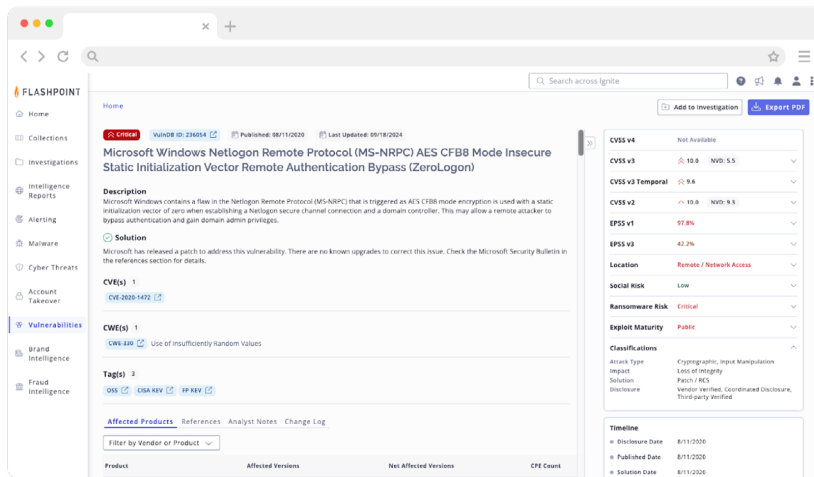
FLASHPOINT

Home
Collections
Investigations
Intelligence Reports
Alerting
Malware
Cyber Threats
Account Takeover
Vulnerabilities
Brand Intelligence
Fraud Intelligence

Search across Ignite

Home

Add to Investigation
Export PDF

Critical VulnDB ID: 236054 Published: 08/11/2020 Last Updated: 09/18/2024

Microsoft Windows Netlogon Remote Protocol (MS-NRPC) AES CFB8 Mode Insecure Static Initialization Vector Remote Authentication Bypass (ZeroLogon)

Description
Microsoft Windows contains a flaw in the Netlogon Remote Protocol (MS-NRPC) that is triggered as AES CFB8 mode encryption is used with a static initialization vector of zero when establishing a Netlogon secure channel connection and a domain controller. This may allow a remote attacker to bypass authentication and gain domain admin privileges.

Solution
Microsoft has released a patch to address this vulnerability. There are no known upgrades to correct this issue. Check the Microsoft Security Bulletin in the references section for details.

CVE(s) 1
CVE-2020-1472

CWE(s) 1
CWE-330 Use of Insufficiently Random Values

Tag(s) 3
OSS CISA KEV FP KEV

Affected Products References Analyst Notes Change Log

Filter by Vendor or Product

| Product | Affected Versions | Not Affected Versions | CPE Count |
|---|---|---|---|

| | |
|---|---|
| CVSS v4 | Not Available |
| CVSS v3 | 10.0 NVD: 5.5 |
| CVSS v3 Temporal | 9.6 |
| CVSS v2 | 10.0 NVD: 9.3 |
| EPSS v1 | 97.8% |
| EPSS v3 | 42.2% |
| Location | Remote / Network Access |
| Social Risk | Low |
| Ransomware Risk | Critical |
| Exploit Maturity | Public |

Classifications
| | |
|---|---|
| Attack Type | Cryptographic, Input Manipulation |
| Impact | Loss of Integrity |
| Solution | Patch / RCS |
| Disclosure | Vendor Verified, Coordinated Disclosure, Third-party Verified |

Timeline
| | |
|---|---|
| Disclosure Date | 8/11/2020 |
| Published Date | 8/11/2020 |
| Solution Date | 8/11/2020 |